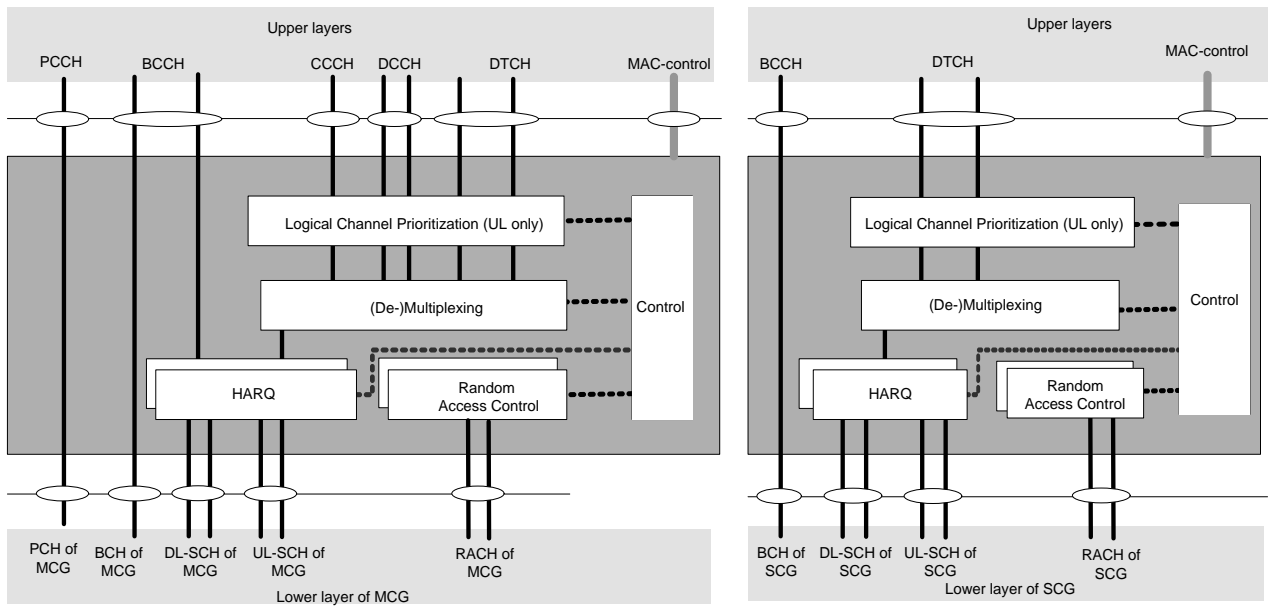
Upper layers

PCCH BCCH CCCH DCCH DTCH MAC-control

Logical Channel Prioritization (UL only)

(De-)Multiplexing

Control

HARQ

Random Access Control

PCH of MCG

BCH of MCG

DL-SCH of MCG

UL-SCH of MCG

RACH of MCG

Lower layer of MCG

Upper layers

BCCH DTCH MAC-control

Logical Channel Prioritization (UL only)

(De-)Multiplexing

Control

HARQ

Random Access Control

BCH of SCG

DL-SCH of SCG

UL-SCH of SCG

RACH of SCG

Lower layer of SCG